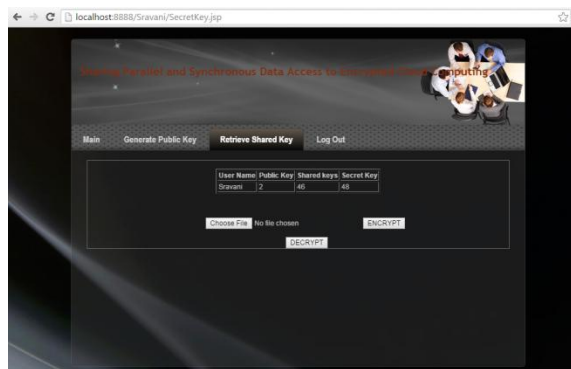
localhost:8888/Sravani/SecretKey.jsp

Scaling Parallel and Synchronous Data Access to Encrypted Cloud Computing

Main Generate Public Key Retrieve Shared Key Log Out

| User Name | Public Key | Shared keys | Secret Key |
|---|---|---|---|
| Sravani | 2 | 46 | 48 |

Choose File No file chosen ENCRYPT

DECRYPT